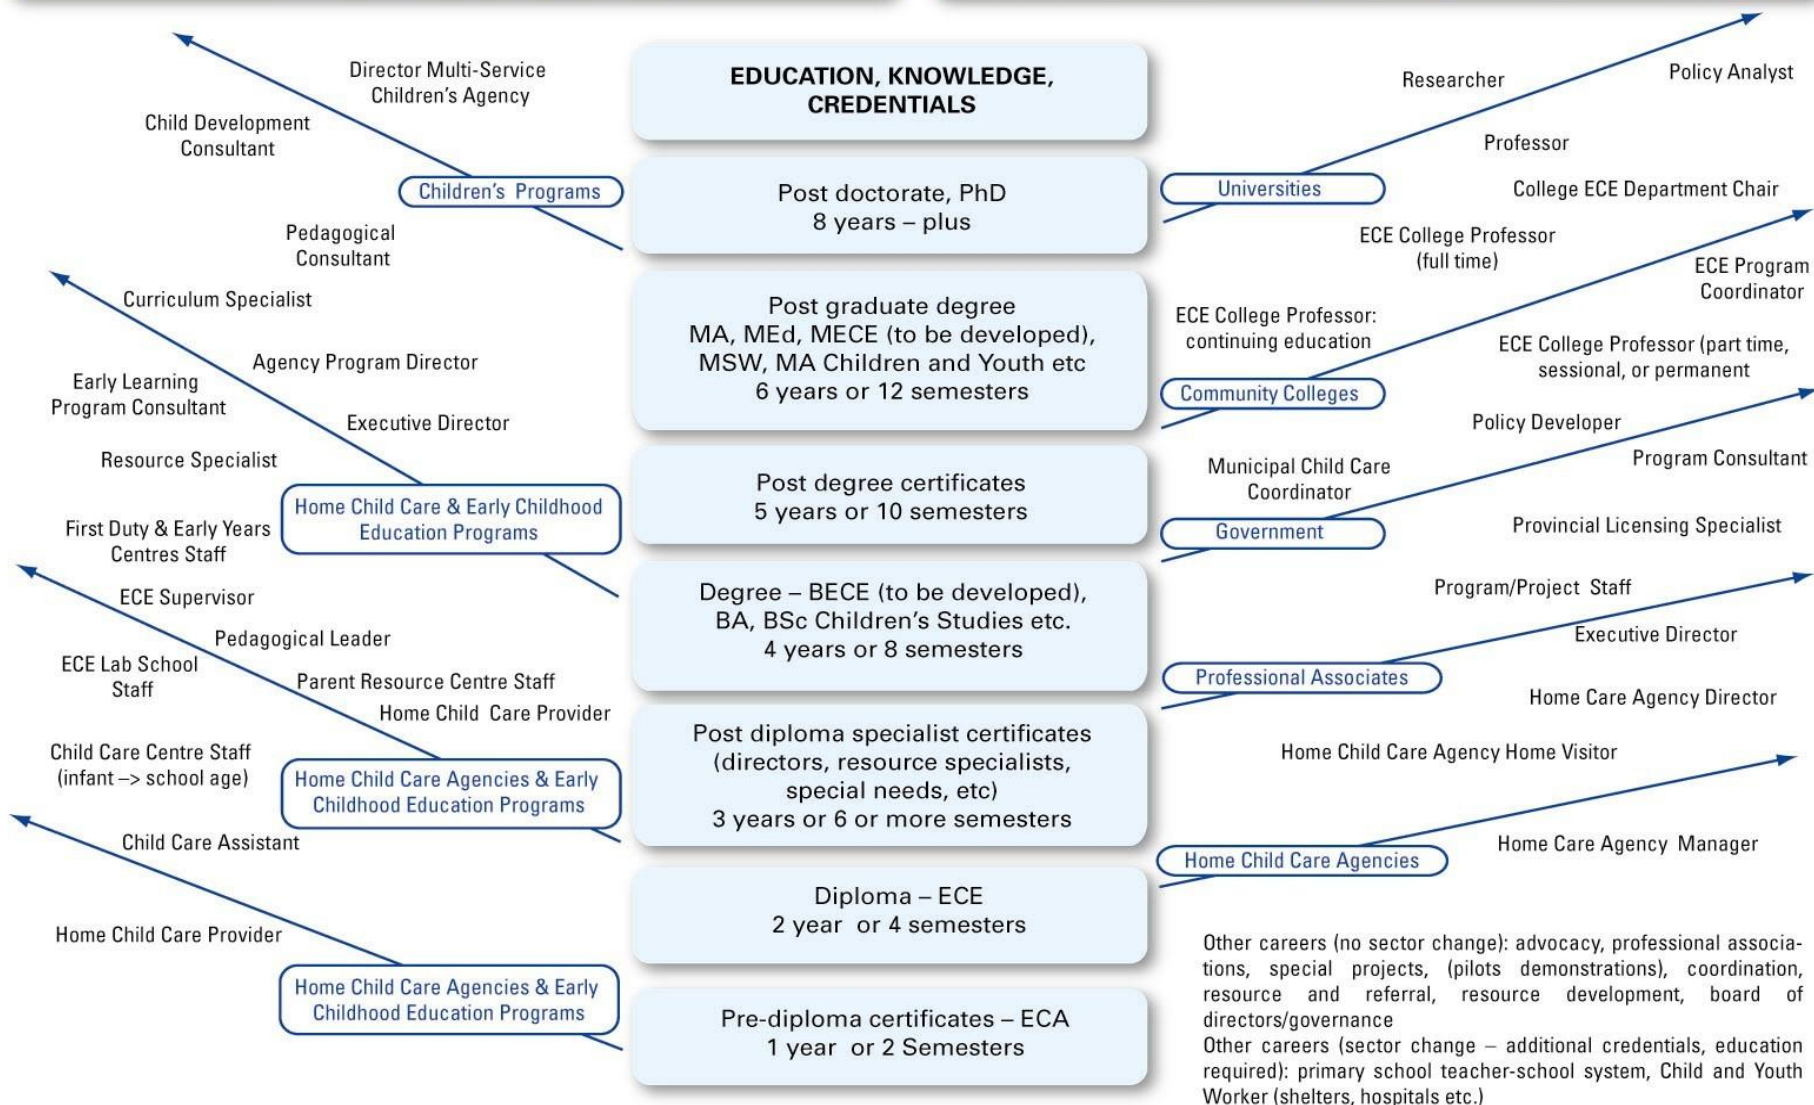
EDUCATION, KNOWLEDGE, CREDENTIALS

Post doctorate, PhD
8 years – plus

Post graduate degree
MA, MEd, MECE (to be developed), MSW, MA Children and Youth etc
6 years or 12 semesters

Post degree certificates
5 years or 10 semesters

Degree – BECE (to be developed), BA, BSc Children's Studies etc.
4 years or 8 semesters

Post diploma specialist certificates (directors, resource specialists, special needs, etc)
3 years or 6 or more semesters

Diploma – ECE
2 year or 4 semesters

Pre-diploma certificates – ECA
1 year or 2 Semesters

Director Multi-Service Children's Agency
Child Development Consultant
Children's Programs
Pedagogical Consultant

Curriculum Specialist
Agency Program Director
Early Learning Program Consultant
Executive Director
Resource Specialist
Home Child Care & Early Childhood Education Programs
First Duty & Early Years Centres Staff

ECE Supervisor
Pedagogical Leader
ECE Lab School Staff
Parent Resource Centre Staff
Home Child Care Provider
Child Care Centre Staff (infant –> school age)
Home Child Care Agencies & Early Childhood Education Programs

Child Care Assistant
Home Child Care Provider
Home Child Care Agencies & Early Childhood Education Programs

Researcher
Policy Analyst
Professor
Universities
College ECE Department Chair
ECE College Professor (full time)
ECE Program Coordinator
ECE College Professor: continuing education
ECE College Professor (part time, sessional, or permanent
Community Colleges

Policy Developer
Program Consultant
Municipal Child Care Coordinator
Government
Provincial Licensing Specialist

Program/Project Staff
Executive Director
Professional Associates
Home Care Agency Director

Home Child Care Agency Home Visitor
Home Child Care Agencies
Home Care Agency Manager

Other careers (no sector change): advocacy, professional associations, special projects, (pilots demonstrations), coordination, resource and referral, resource development, board of directors/governance
Other careers (sector change – additional credentials, education required): primary school teacher-school system, Child and Youth Worker (shelters, hospitals etc.)